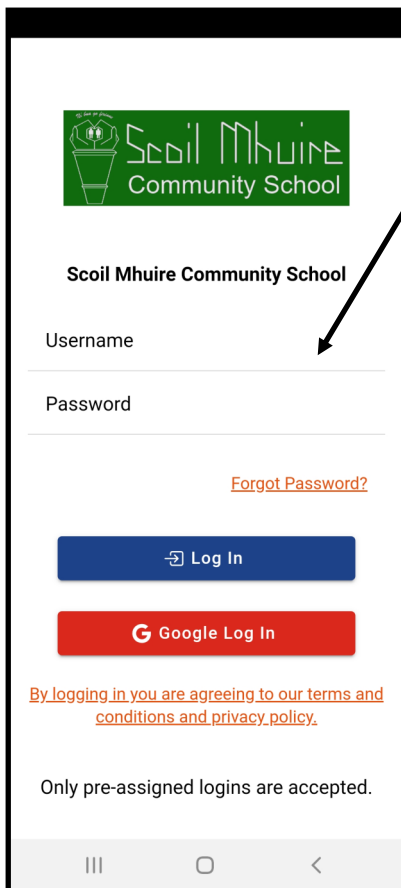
Scoil Mhuire
Community School

Scoil Mhuire Community School

Username

Password

Forgot Password?

Log In

Google Log In

By logging in you are agreeing to our terms and conditions and privacy policy.

Only pre-assigned logins are accepted.